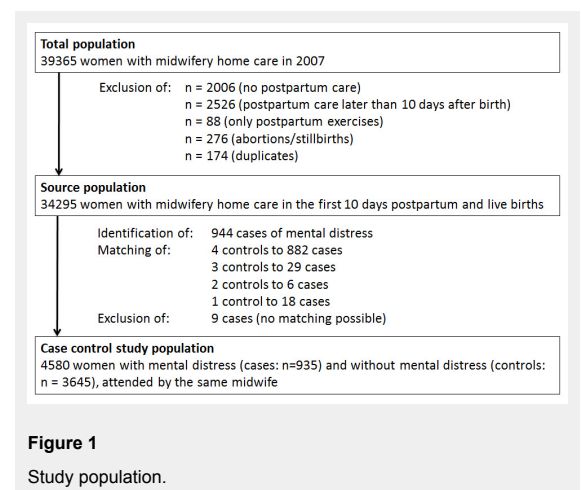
**Total population**
39365 women with midwifery home care in 2007

Exclusion of: n = 2006 (no postpartum care)
n = 2526 (postpartum care later than 10 days after birth)
n = 88 (only postpartum exercises)
n = 276 (abortions/stillbirths)
n = 174 (duplicates)

**Source population**
34295 women with midwifery home care in the first 10 days postpartum and live births

Identification of: 944 cases of mental distress
Matching of: 4 controls to 882 cases
3 controls to 29 cases
2 controls to 6 cases
1 control to 18 cases
Exclusion of: 9 cases (no matching possible)

**Case control study population**
4580 women with mental distress (cases: n=935) and without mental distress (controls: n = 3645), attended by the same midwife

**Figure 1**

Study population.